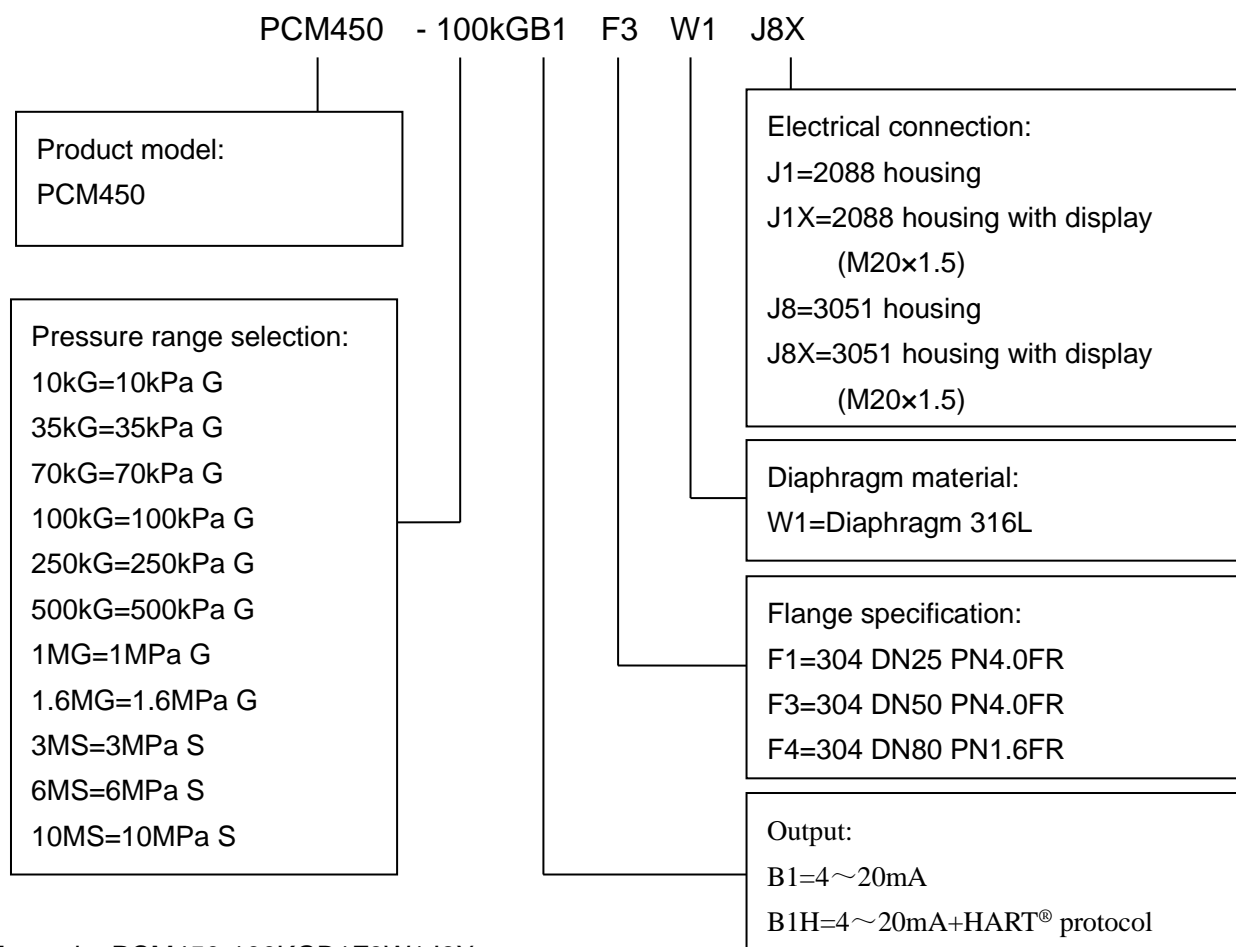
PCM450 - 100kGB1 F3 W1 J8X

Product model:
PCM450

Pressure range selection:
10kG=10kPa G
35kG=35kPa G
70kG=70kPa G
100kG=100kPa G
250kG=250kPa G
500kG=500kPa G
1MG=1MPa G
1.6MG=1.6MPa G
3MS=3MPa S
6MS=6MPa S
10MS=10MPa S

Electrical connection:
J1=2088 housing
J1X=2088 housing with display (M20×1.5)
J8=3051 housing
J8X=3051 housing with display (M20×1.5)

Diaphragm material:
W1=Diaphragm 316L

Flange specification:
F1=304 DN25 PN4.0FR
F3=304 DN50 PN4.0FR
F4=304 DN80 PN1.6FR

Output:
B1=4～20mA
B1H=4～20mA+HART® protocol